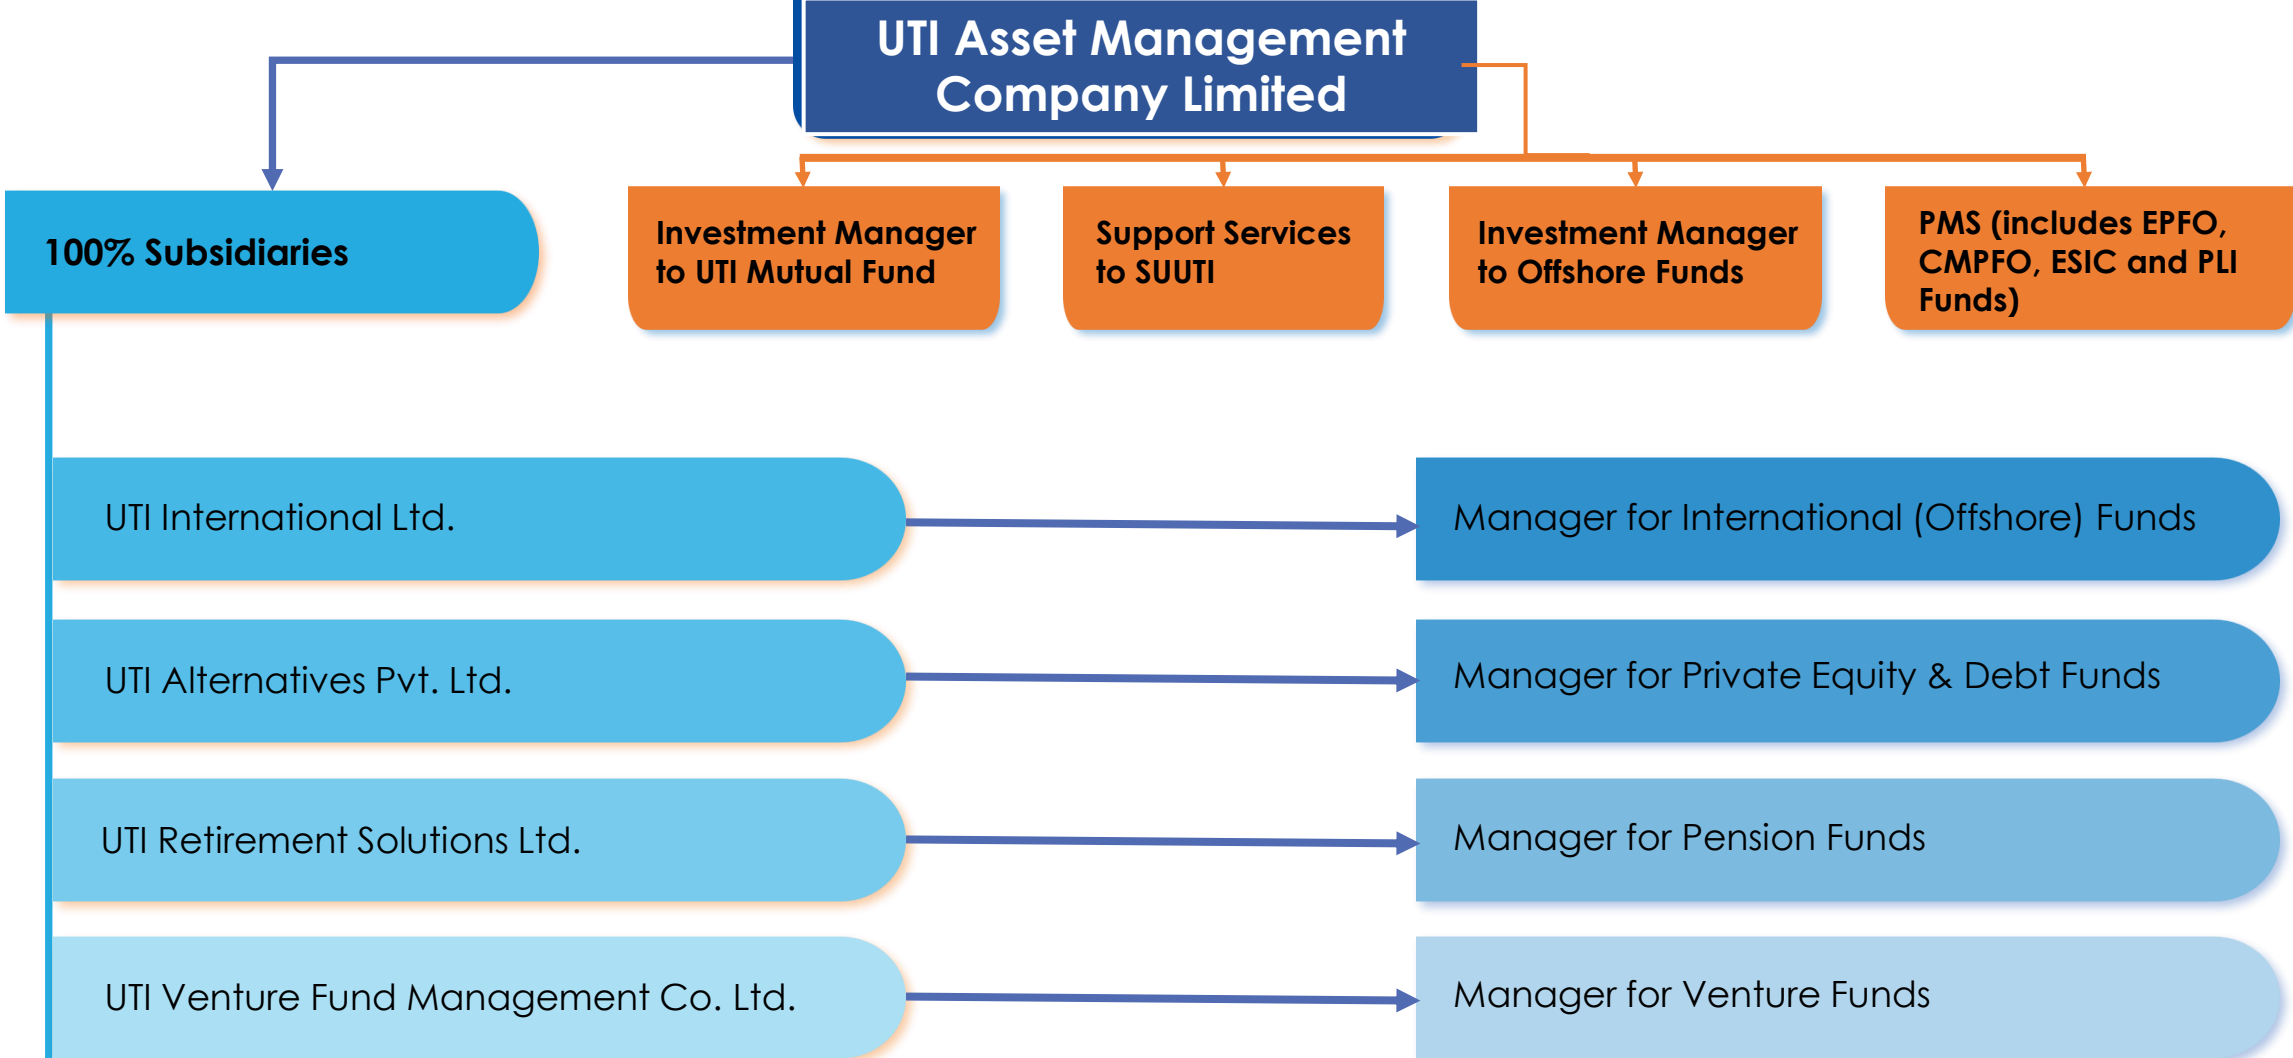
UTI Asset Management Company Limited

100% Subsidiaries

Investment Manager to UTI Mutual Fund

Support Services to SUUTI

Investment Manager to Offshore Funds

PMS (includes EPFO, CMPFO, ESIC and PLI Funds)

UTI International Ltd.

Manager for International (Offshore) Funds

UTI Alternatives Pvt. Ltd.

Manager for Private Equity & Debt Funds

UTI Retirement Solutions Ltd.

Manager for Pension Funds

UTI Venture Fund Management Co. Ltd.

Manager for Venture Funds